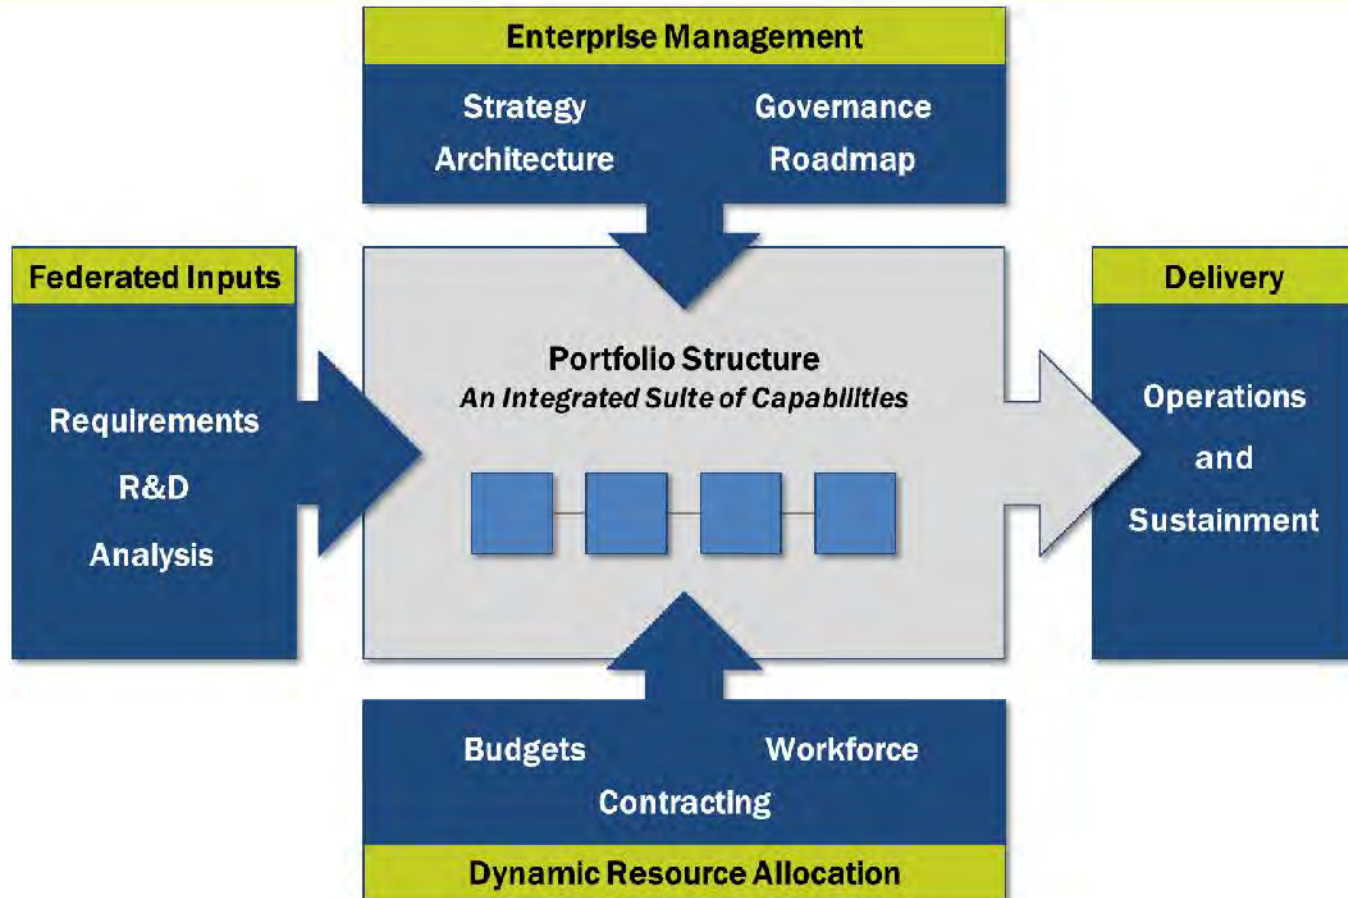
Enterprise Management

Strategy
Governance
Architecture
Roadmap

Federated Inputs

Requirements
R&D
Analysis

Portfolio Structure
*An Integrated Suite of Capabilities*

Delivery

Operations and Sustainment

Budgets
Workforce
Contracting

Dynamic Resource Allocation